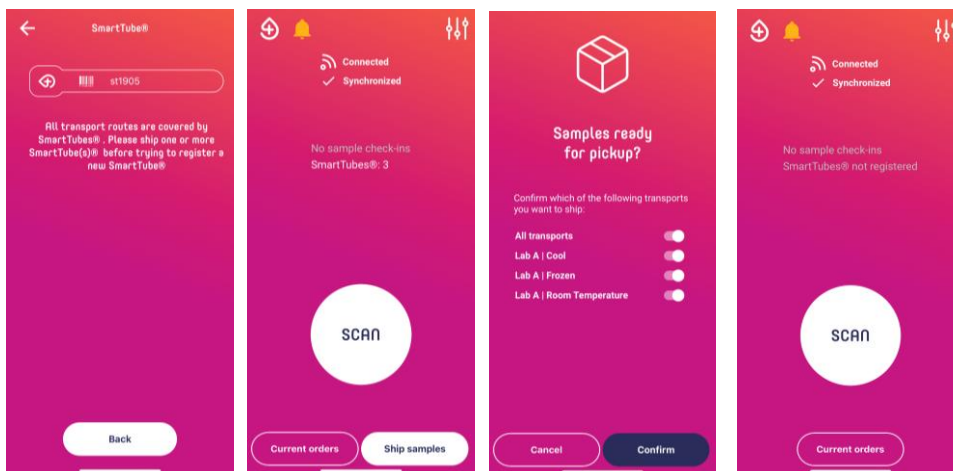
SmartTube®

st1905

All transport routes are covered by SmartTubes® . Please ship one or more SmartTube(s)® before trying to register a new SmartTube®

Back

Connected
Synchronized

No sample check-ins
SmartTubes®: 3

SCAN

Current orders
Ship samples

Samples ready for pickup?

Confirm which of the following transports you want to ship:

All transports
Lab A | Cool
Lab A | Frozen
Lab A | Room Temperature

Cancel
Confirm

Connected
Synchronized

No sample check-ins
SmartTubes® not registered

SCAN

Current orders